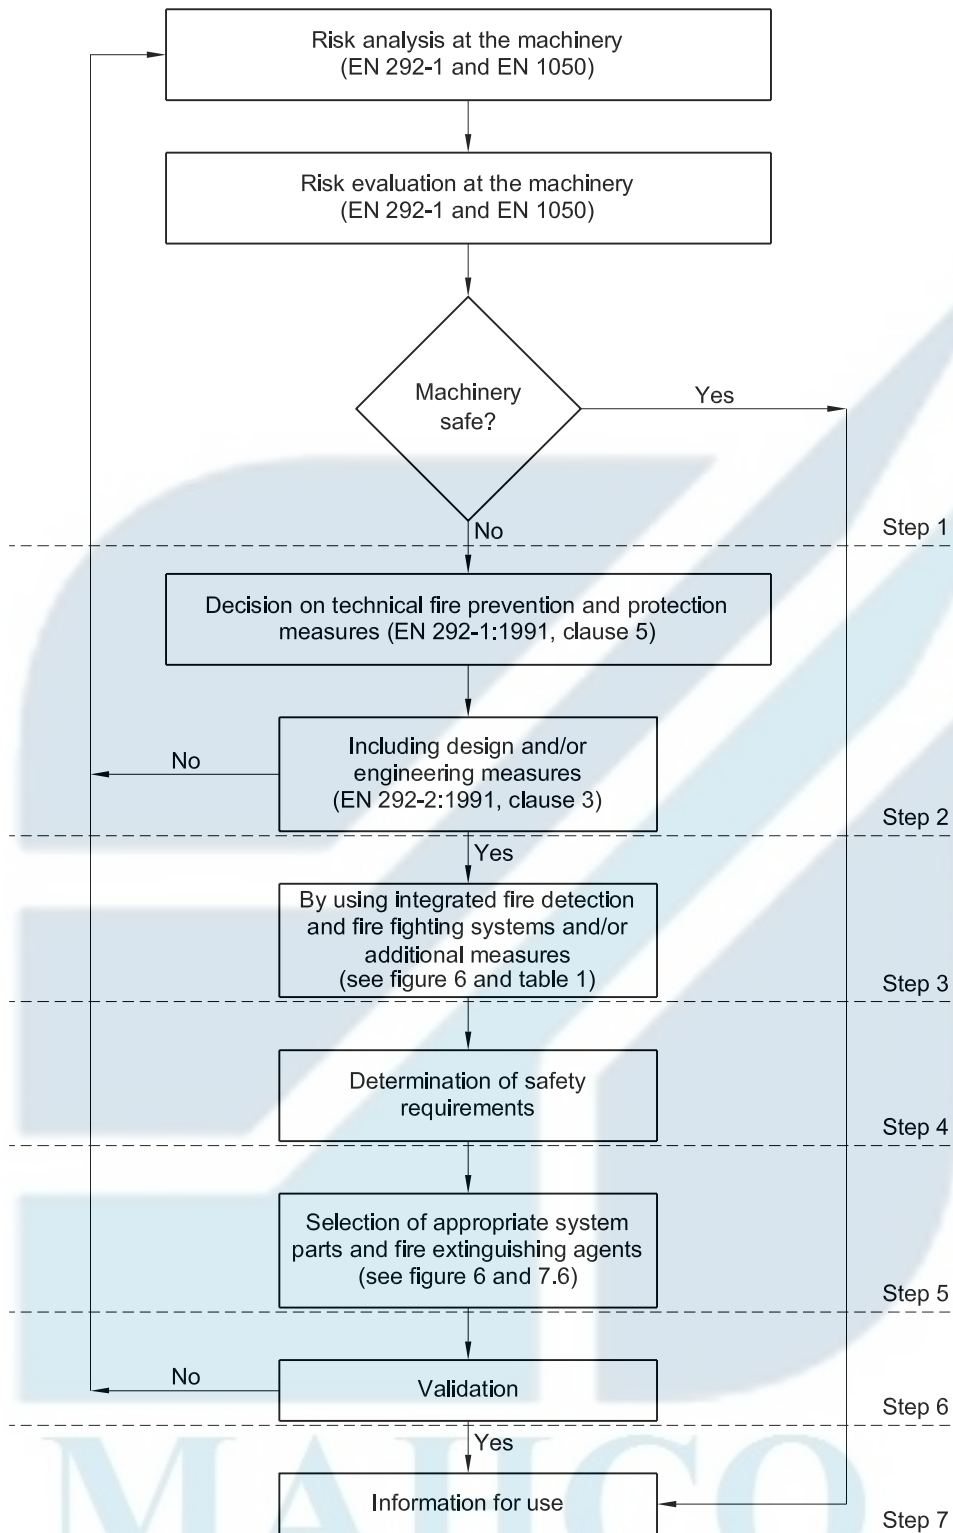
Risk analysis at the machinery (EN 292-1 and EN 1050)

Risk evaluation at the machinery (EN 292-1 and EN 1050)

Machinery safe?

Yes

No

Step 1

Decision on technical fire prevention and protection measures (EN 292-1:1991, clause 5)

No

Including design and/or engineering measures (EN 292-2:1991, clause 3)

Step 2

Yes

By using integrated fire detection and fire fighting systems and/or additional measures (see figure 6 and table 1)

Step 3

Determination of safety requirements

Step 4

Selection of appropriate system parts and fire extinguishing agents (see figure 6 and 7.6)

Step 5

No

Validation

Step 6

Yes

Information for use

Step 7